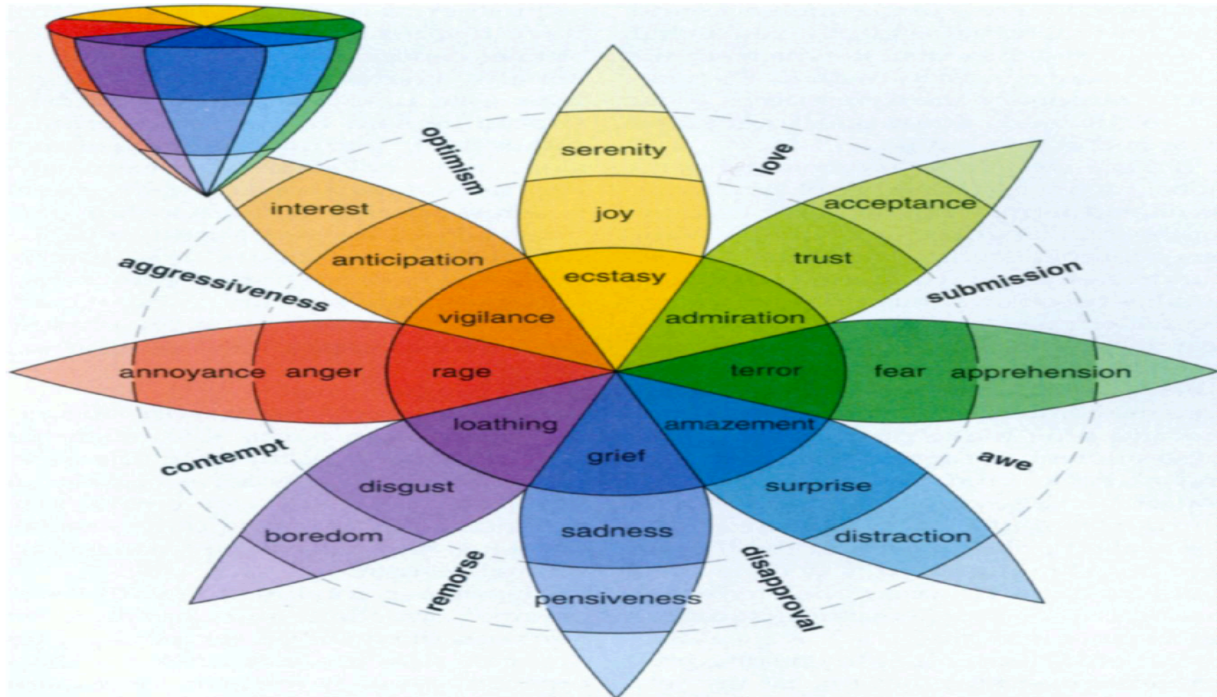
optimism
love
serenity
joy
ecstasy
acceptance
trust
admiration
submission
interest
anticipation
vigilance
aggressiveness
annoyance
anger
rage
terror
fear
apprehension
loathing
amazement
grief
contempt
disgust
surprise
awe
boredom
sadness
distraction
remorse
pensiveness
disapproval